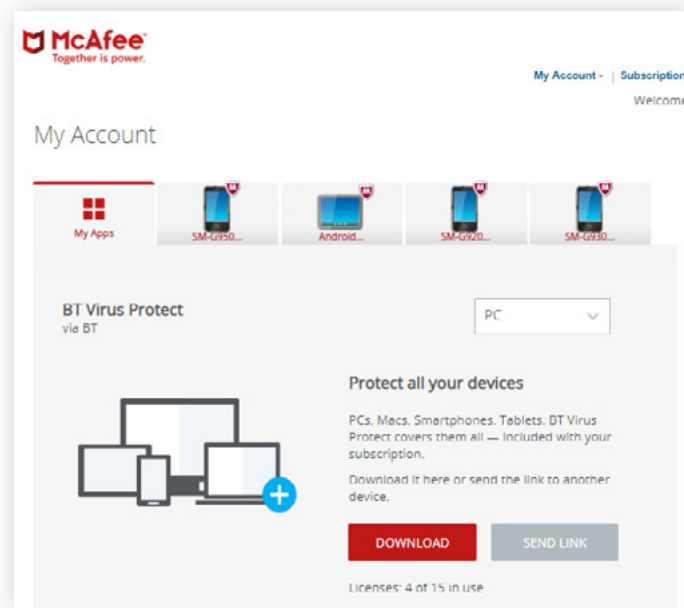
McAfee
Together is power.

My Account ▾ | Subscription

Welcome

My Account

My Apps

SM-G950...

Android...

SM-G920...

SM-G930...

BT Virus Protect
via BT

PC

Protect all your devices

PCs. Macs. Smartphones. Tablets. BT Virus Protect covers them all — Included with your subscription.

Download it here or send the link to another device.

DOWNLOAD

SEND LINK

Licenses: 4 of 15 in use